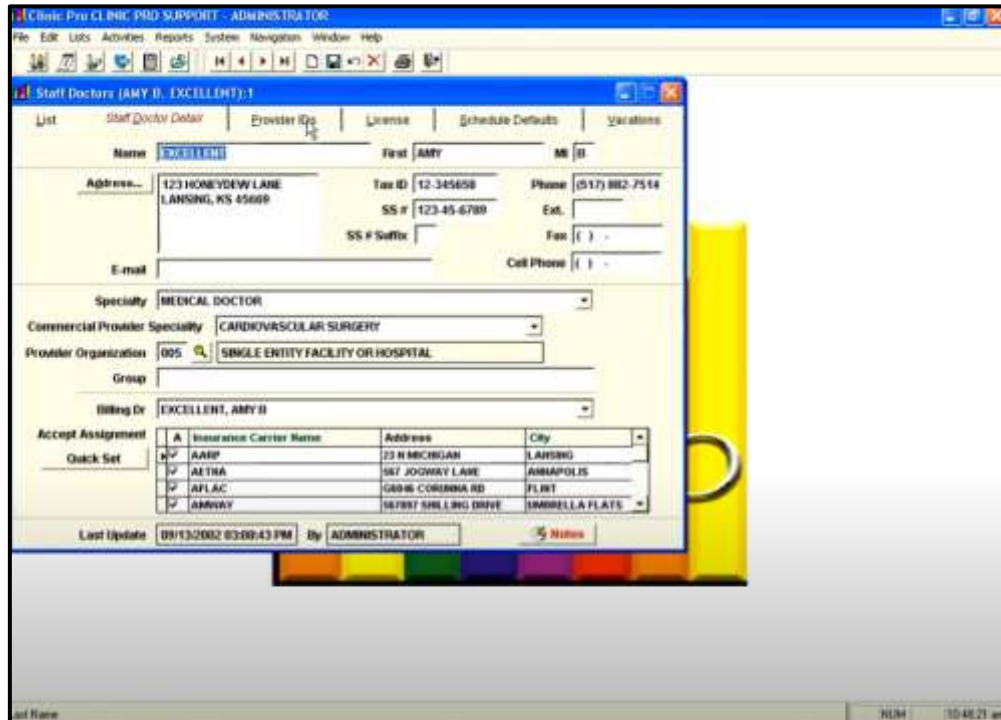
Clinic Pro CLINIC PRO SUPPORT - ADMINISTRATOR

File Edit Lists Activities Reports System Navigation Window Help

Staff Doctors (AMY B. EXCELLENT):1

List | Staff Doctor Detail | Provider IDs | License | Schedule Defaults | Vacations

Name EXCELLENT First AMY MI B

Address... 123 HONEYDEW LANE LANSING, KS 45669

Tax ID 12-345658

SS # 123-45-6789

SS # Suffix

Phone (517) 882-7514

Ext.

Fax ( ) -

Cell Phone ( ) -

E-mail

Specialty MEDICAL DOCTOR

Commercial Provider Specialty CARDIOVASCULAR SURGERY

Provider Organization 005 SINGLE ENTITY FACILITY OR HOSPITAL

Group

Billing Dr EXCELLENT, AMY B

Accept Assignment

Quick Set

| A | Insurance Carrier Name | Address | City |
|---|---|---|---|
| ☑ | AARP | 23 N MICHIGAN | LANSING |
| ☑ | AETNA | 567 JOGWAY LANE | ANNAPOLIS |
| ☑ | AFLAC | G8046 CORUNNA RD | FLINT |
| ☑ | AMWAY | 567897 SHILLING DRIVE | UMBRELLA FLATS |

Last Update 09/13/2002 03:00:43 PM By ADMINISTRATOR

Notes

Last Name

NUM 10:48:21